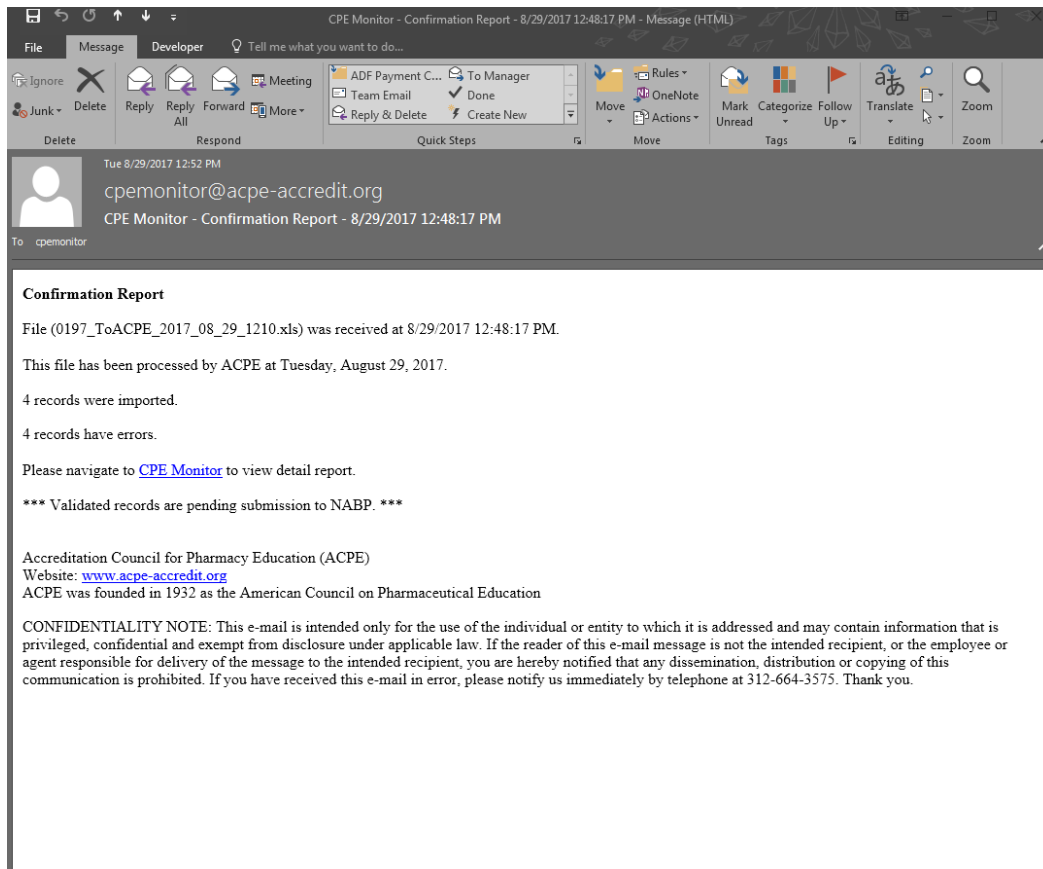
CPE Monitor - Confirmation Report - 8/29/2017 12:48:17 PM - Message (HTML)

File Message Developer Tell me what you want to do...

Ignore
Junk
Delete
Delete

Reply Reply All Forward
Meeting
More
Respond

ADF Payment C...
Team Email
Reply & Delete
To Manager
Done
Create New
Quick Steps

Move
Rules
OneNote
Actions
Move

Mark Unread
Categorize
Follow Up
Tags

Translate
Editing

Zoom
Zoom

Tue 8/29/2017 12:52 PM
cpemonitor@acpe-accredit.org
CPE Monitor - Confirmation Report - 8/29/2017 12:48:17 PM
To cpemonitor

**Confirmation Report**

File (0197_ToACPE_2017_08_29_1210.xls) was received at 8/29/2017 12:48:17 PM.

This file has been processed by ACPE at Tuesday, August 29, 2017.

4 records were imported.

4 records have errors.

Please navigate to CPE Monitor to view detail report.

*** Validated records are pending submission to NABP. ***

Accreditation Council for Pharmacy Education (ACPE)
Website: www.acpe-accredit.org
ACPE was founded in 1932 as the American Council on Pharmaceutical Education

CONFIDENTIALITY NOTE: This e-mail is intended only for the use of the individual or entity to which it is addressed and may contain information that is privileged, confidential and exempt from disclosure under applicable law. If the reader of this e-mail message is not the intended recipient, or the employee or agent responsible for delivery of the message to the intended recipient, you are hereby notified that any dissemination, distribution or copying of this communication is prohibited. If you have received this e-mail in error, please notify us immediately by telephone at 312-664-3575. Thank you.